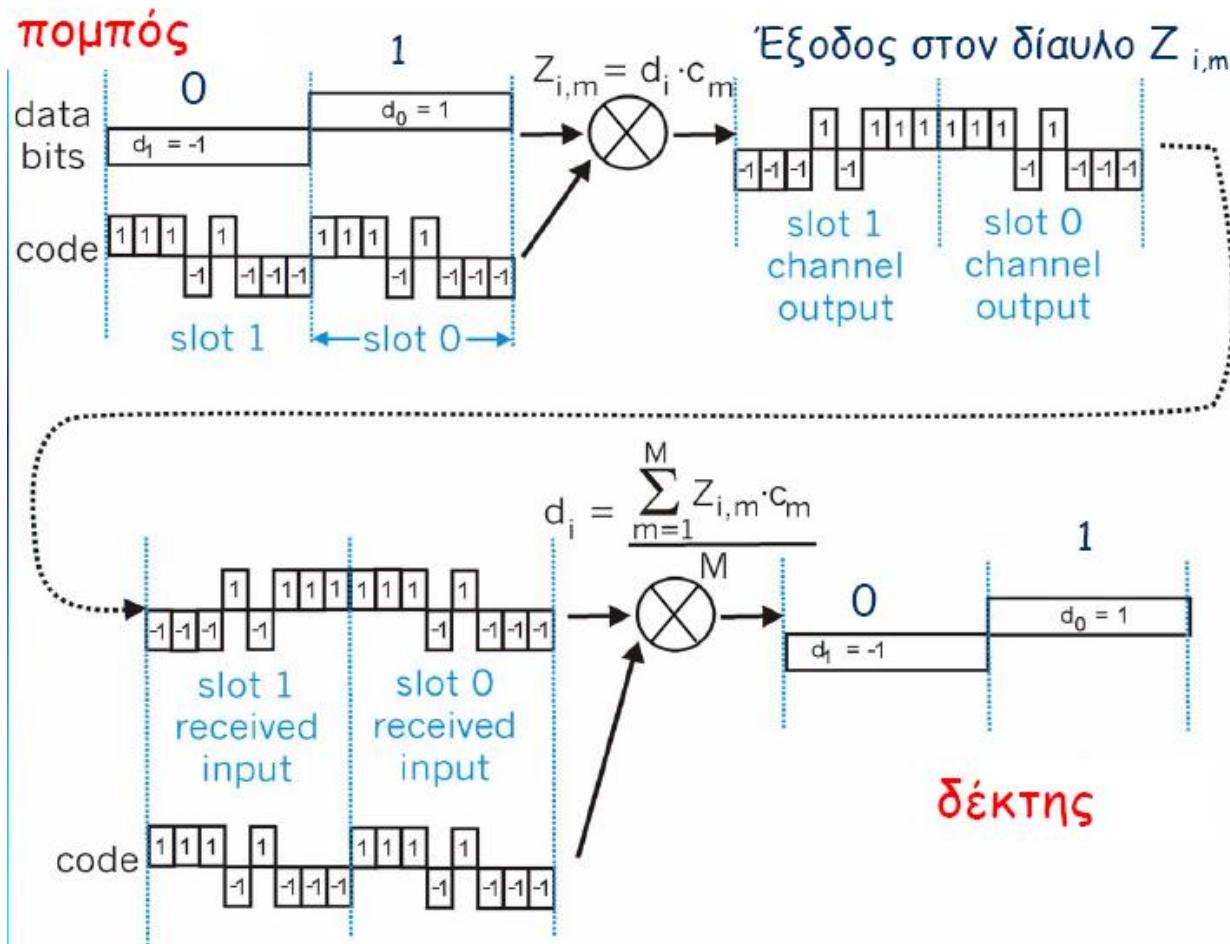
πομπός

1

0

Έξοδος στον δίαυλο $Z_{i,m}$

$Z_{i,m} = d_i \cdot c_m$

data bits

$d_1 = -1$

$d_0 = 1$

code

1 1 1 -1 1 -1 -1 -1 1 1 1 -1 1 -1 -1 -1

slot 1

slot 0

-1 -1 -1 1 -1 1 1 1 1 1 1 -1 1 -1 -1 -1

slot 1 channel output

slot 0 channel output

$d_i = \frac{\sum_{m=1}^{M} Z_{i,m} \cdot c_m}{M}$

-1 -1 -1 1 -1 1 1 1 1 1 1 -1 1 -1 -1 -1

slot 1 received input

slot 0 received input

code

1 1 1 -1 1 -1 -1 -1 1 1 1 -1 1 -1 -1 -1

0

1

$d_1 = -1$

$d_0 = 1$

δέκτης